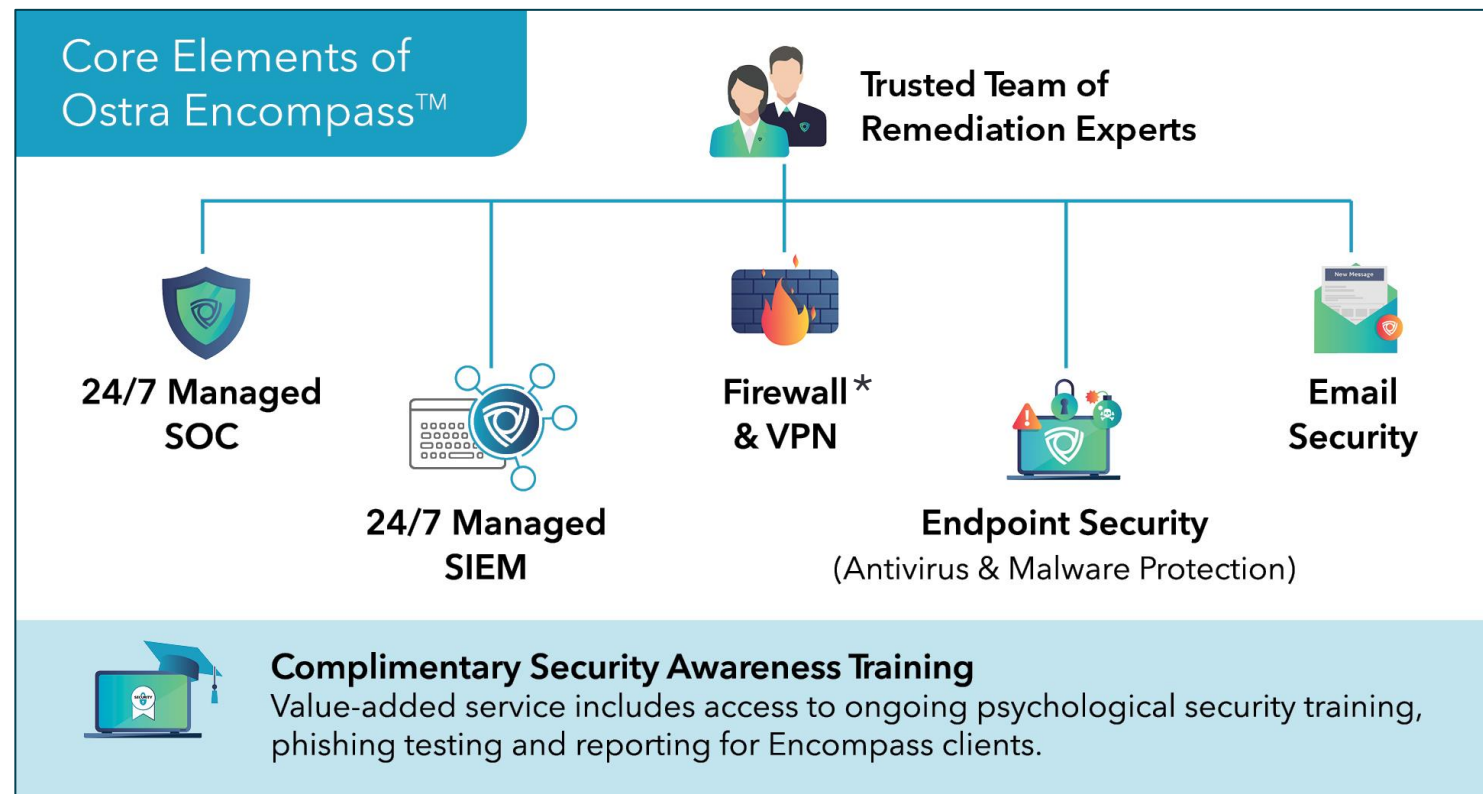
Core Elements of Ostra Encompass™

Trusted Team of Remediation Experts

24/7 Managed SOC

24/7 Managed SIEM

Firewall* & VPN

New Message

Email Security

Endpoint Security
(Antivirus & Malware Protection)

SECURITY

Complimentary Security Awareness Training
Value-added service includes access to ongoing psychological security training, phishing testing and reporting for Encompass clients.